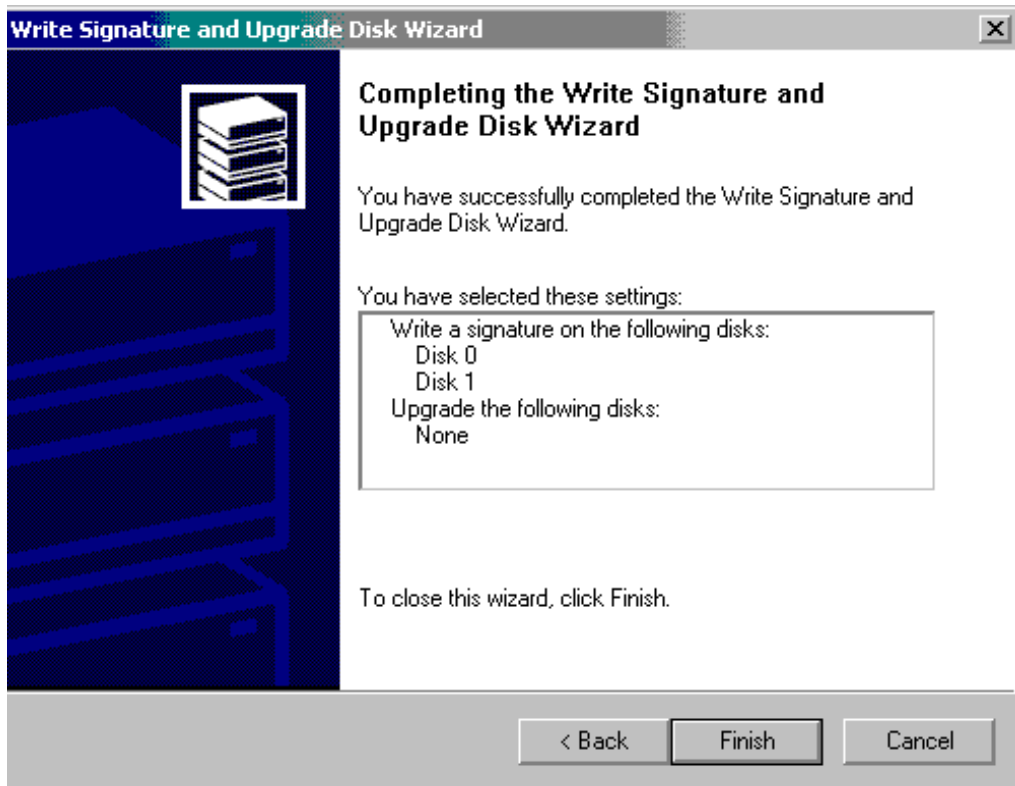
Write Signature and Upgrade Disk Wizard

Completing the Write Signature and Upgrade Disk Wizard

You have successfully completed the Write Signature and Upgrade Disk Wizard.

You have selected these settings:

Write a signature on the following disks:
Disk 0
Disk 1
Upgrade the following disks:
None

To close this wizard, click Finish.

< Back
Finish
Cancel